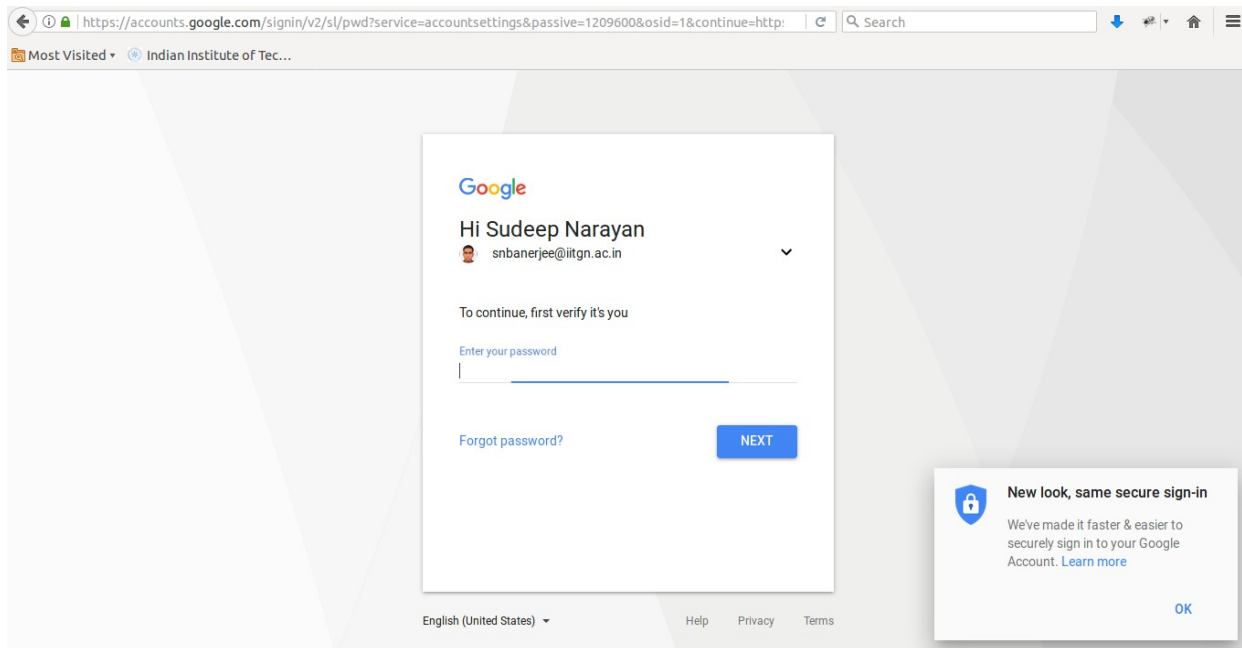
https://accounts.google.com/signin/v2/sl/pwd?service=accountsettings&passive=1209600&osid=1&continue=http:

Search

Most Visited ▾ Indian Institute of Tec...

Google

Hi Sudeep Narayan

snbanerjee@iitgn.ac.in

To continue, first verify it's you

Enter your password

Forgot password?

NEXT

English (United States) ▾

Help Privacy Terms

New look, same secure sign-in

We've made it faster & easier to securely sign in to your Google Account. Learn more

OK